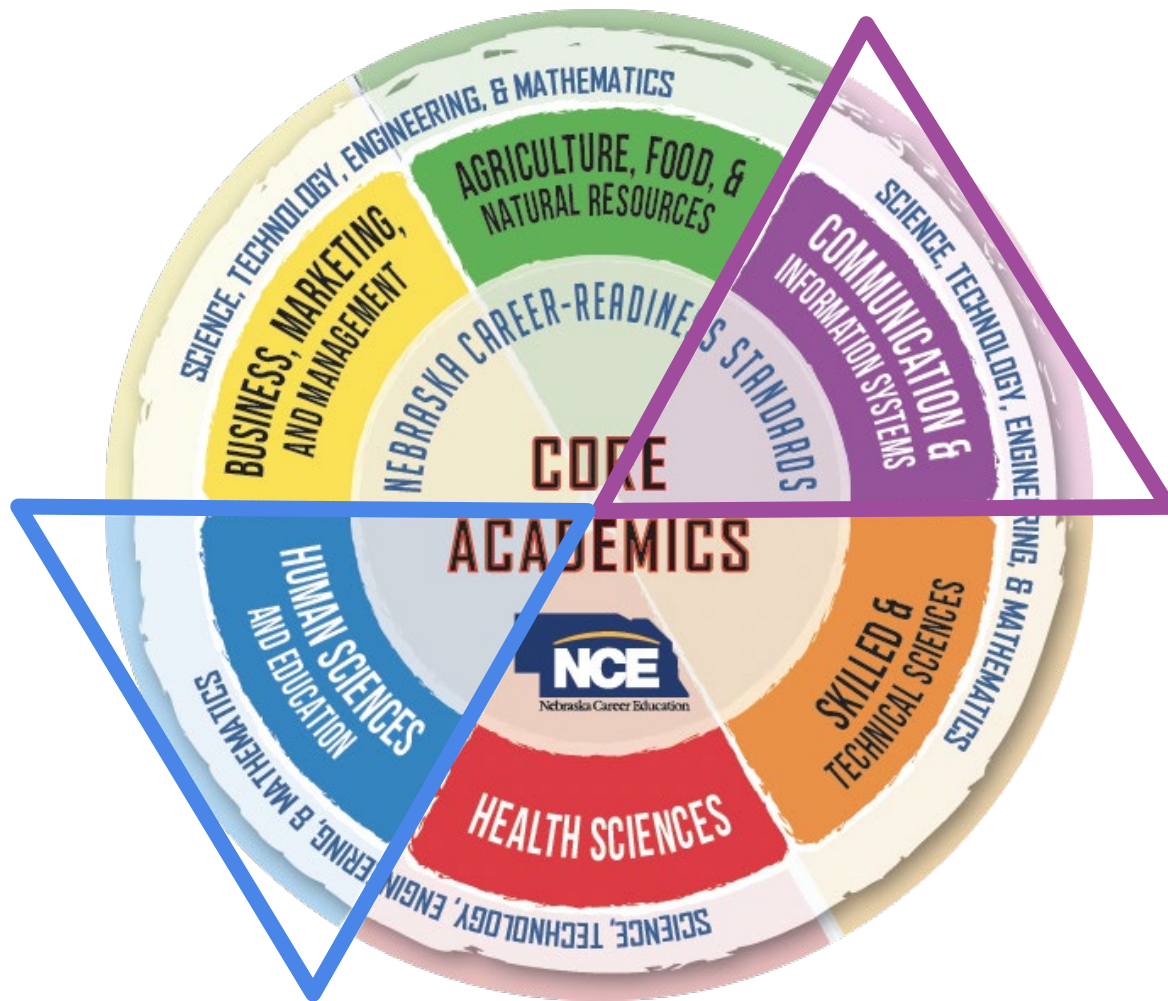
SCIENCE, TECHNOLOGY, ENGINEERING, & MATHEMATICS

AGRICULTURE, FOOD, & NATURAL RESOURCES

BUSINESS, MARKETING, AND MANAGEMENT

COMMUNICATION & INFORMATION SYSTEMS

SCIENCE, TECHNOLOGY, ENGINEERING, & MATHEMATICS

NEBRASKA CAREER-READINESS STANDARDS

CORE ACADEMICS

HUMAN SCIENCES AND EDUCATION

SKILLED & TECHNICAL SCIENCES

NCE
Nebraska Career Education

HEALTH SCIENCES

SCIENCE, TECHNOLOGY, ENGINEERING, & MATHEMATICS